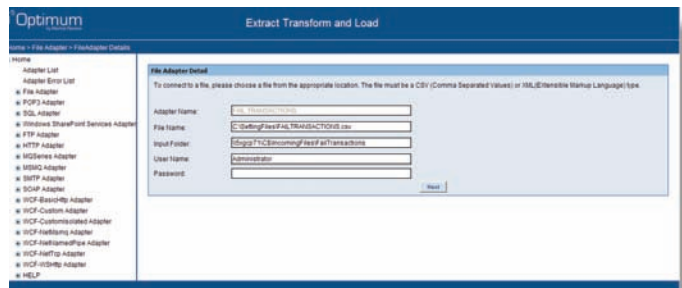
Optimum

Extract Transform and Load

Home > File Adapter > FileAdapter Details

Home
Adapter List
Adapter Error List
File Adapter
POP3 Adapter
SQL Adapter
Windows SharePoint Services Adapter
FTP Adapter
HTTP Adapter
MQSeries Adapter
MSMQ Adapter
SMTP Adapter
SOAP Adapter
WCF-BasicHttp Adapter
WCF-Custom Adapter
WCF-CustomIsolated Adapter
WCF-NetMsmq Adapter
WCF-NetNamedPipe Adapter
WCF-NetTcp Adapter
WCF-WSHttp Adapter
HELP

File Adapter Detail

To connect to a file, please choose a file from the appropriate location. The file must be a CSV (Comma Separated Values) or XML(Extensible Markup Language) type.

Adapter Name: FAILTRANSACTIONS
File Name: C:\GettingFiles\FAILTRANSACTIONS.csv
Input Folder: \\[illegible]\C$\IncomingFiles\FailTransactions
User Name: Administrator
Password:

Next